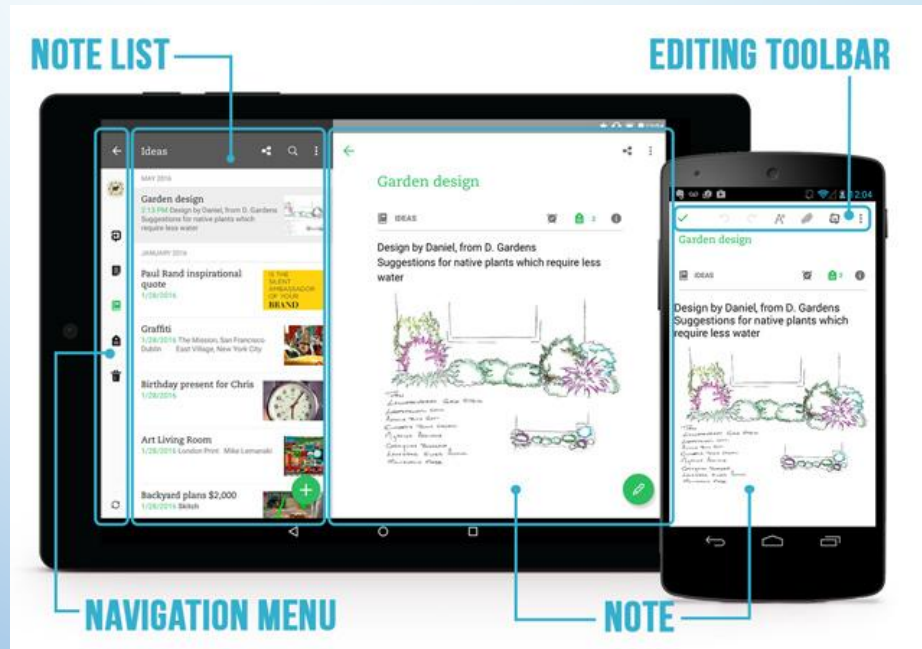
NOTE LIST

EDITING TOOLBAR

Ideas

MAY 2016

Garden design
2:13 PM Design by Daniel, from D. Gardens Suggestions for native plants which require less water

JANUARY 2016

Paul Rand inspirational quote
1/28/2016

IS THE SILENT AMBASSADOR OF YOUR BRAND

Graffiti
1/28/2016 The Mission, San Francisco Dublin East Village, New York City

Birthday present for Chris
1/28/2016

Art Living Room
1/28/2016 London Print Mike Lamanski

Backyard plans $2,000
1/28/2016 Skitch

Garden design

IDEAS

Design by Daniel, from D. Gardens
Suggestions for native plants which require less water

2:04

Garden design

IDEAS

Design by Daniel, from D. Gardens
Suggestions for native plants which require less water

NAVIGATION MENU

NOTE